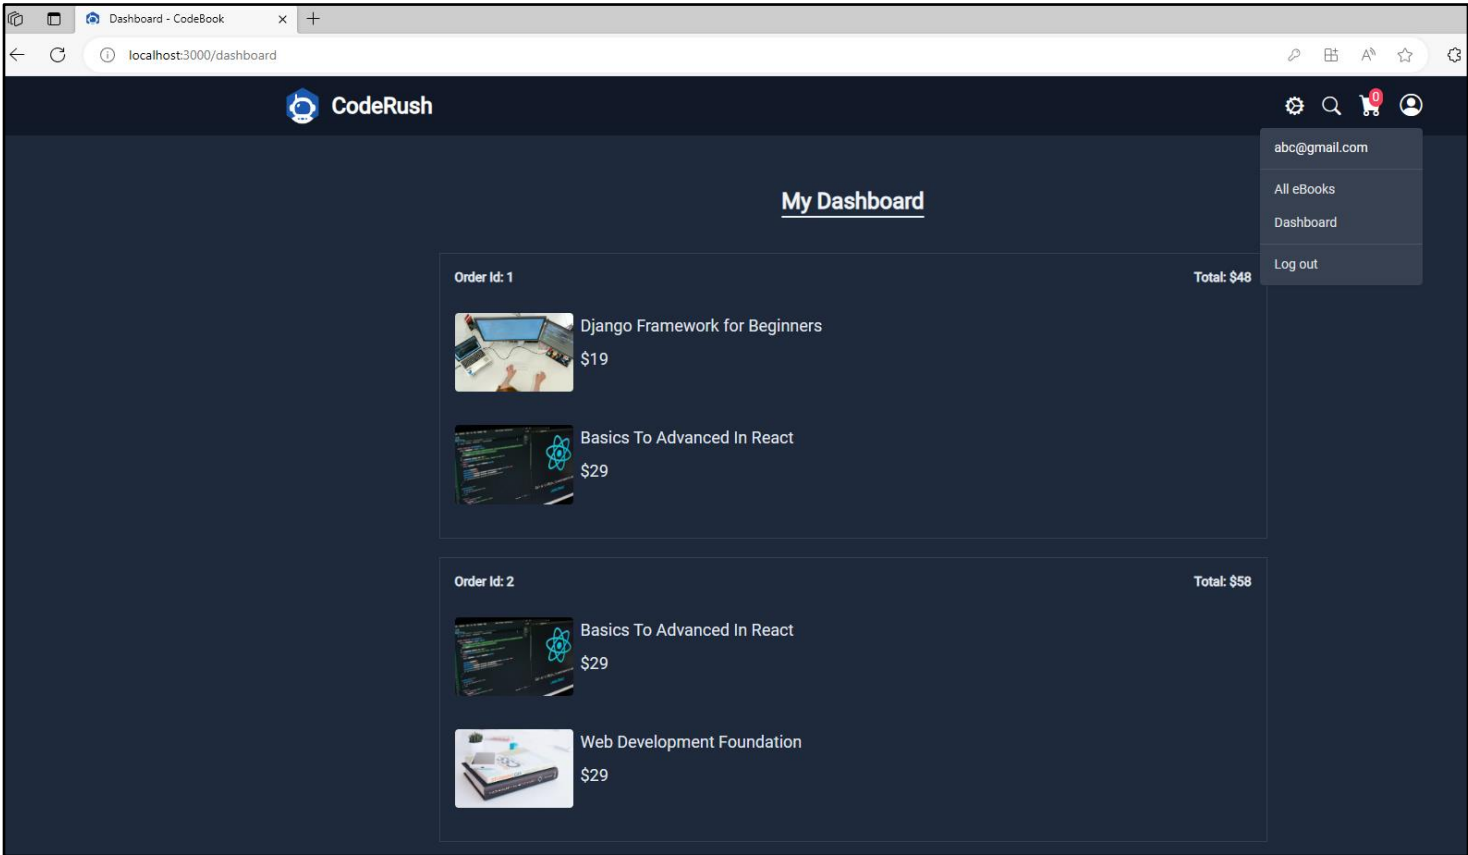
Dashboard - CodeBook
localhost:3000/dashboard

CodeRush

0

abc@gmail.com
All eBooks
Dashboard
Log out

My Dashboard

Order Id: 1
Total: $48

Django Framework for Beginners
$19

Basics To Advanced In React
$29

Order Id: 2
Total: $58

Basics To Advanced In React
$29

Web Development Foundation
$29